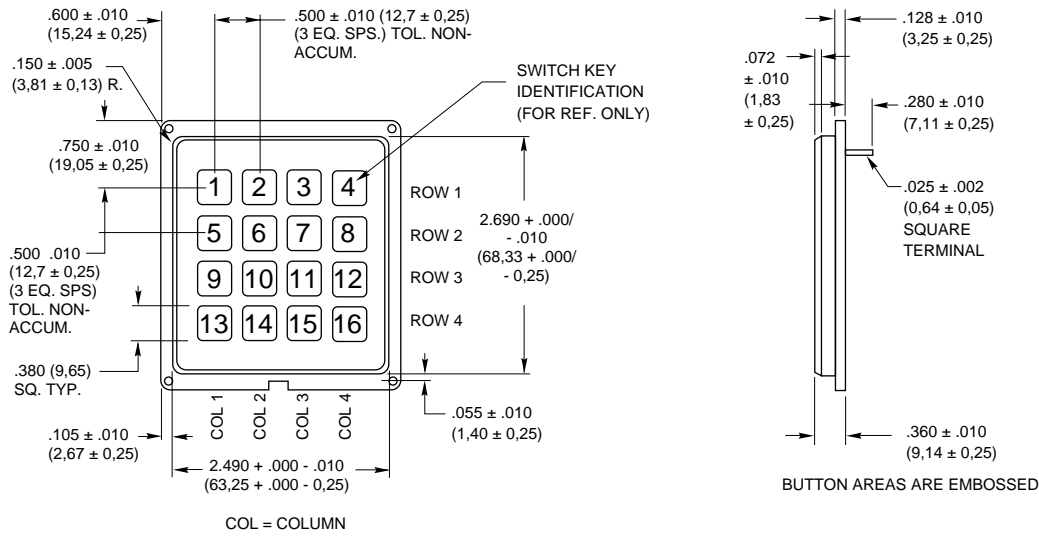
.600 ± .010
(15,24 ± 0,25)

.500 ± .010 (12,7 ± 0,25)
(3 EQ. SPS.) TOL. NON-ACCUM.

.150 ± .005
(3,81 ± 0,13) R.

SWITCH KEY
IDENTIFICATION
(FOR REF. ONLY)

.750 ± .010
(19,05 ± 0,25)

| 1 | 2 | 3 | 4 |
|---|---|---|---|
| 5 | 6 | 7 | 8 |
| 9 | 10 | 11 | 12 |
| 13 | 14 | 15 | 16 |

ROW 1
ROW 2
ROW 3
ROW 4

2.690 + .000/ - .010
(68,33 + .000/ - 0,25)

.500 .010
(12,7 ± 0,25)
(3 EQ. SPS)
TOL. NON-ACCUM.

.380 (9,65)
SQ. TYP.

COL 1
COL 2
COL 3
COL 4

.055 ± .010
(1,40 ± 0,25)

.105 ± .010
(2,67 ± 0,25)

2.490 + .000 - .010
(63,25 + .000 - 0,25)

COL = COLUMN

.128 ± .010
(3,25 ± 0,25)

.072
± .010
(1,83
± 0,25)

.280 ± .010
(7,11 ± 0,25)

.025 ± .002
(0,64 ± 0,05)
SQUARE
TERMINAL

.360 ± .010
(9,14 ± 0,25)

BUTTON AREAS ARE EMBOSSED